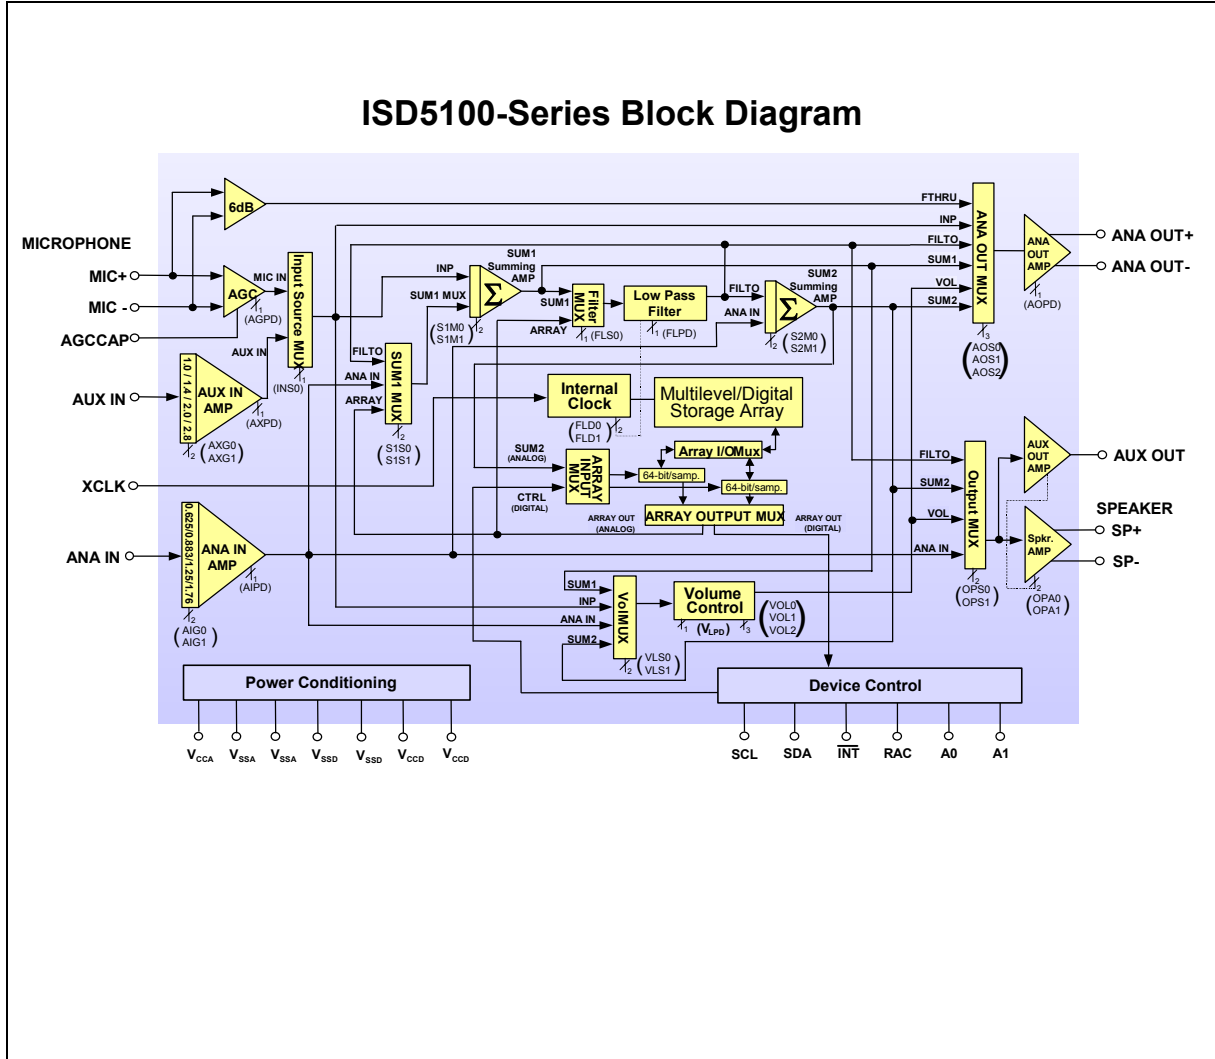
ISD5100-Series Block Diagram

MICROPHONE
MIC+
MIC -
AGCCAP
AUX IN
XCLK
ANA IN

6dB
AGC
MIC IN
(AGPD)
Input Source MUX
(INS0)
AUX IN
1.0 / 1.4 / 2.0 / 2.8
AUX IN AMP
(AXPD)
(AXG0 AXG1)
0.625/0.883/1.25/1.76
ANA IN AMP
(AIPD)
(AIG0 AIG1)

INP
SUM1 Summing AMP
SUM1 MUX
(S1M0 S1M1)
FILTO
ANA IN
ARRAY
SUM1 MUX
(S1S0 S1S1)
SUM1
Filter MUX
(FLS0)
ARRAY
Low Pass Filter
(FLPD)
FILTO
ANA IN
SUM2 Summing AMP
(S2M0 S2M1)

Internal Clock
(FLD0 FLD1)
Multilevel/Digital Storage Array
Array I/OMux
SUM2 (ANALOG)
ARRAY INPUT MUX
CTRL (DIGITAL)
64-bit/samp.
64-bit/samp.
ARRAY OUT (ANALOG)
ARRAY OUTPUT MUX
ARRAY OUT (DIGITAL)

FTHRU
INP
FILTO
SUM1
VOL
SUM2
ANA OUT MUX
(AOS0 AOS1 AOS2)
ANA OUT AMP
(AOPD)
ANA OUT+
ANA OUT-

FILTO
SUM2
VOL
ANA IN
Output MUX
(OPS0 OPS1)
AUX OUT AMP
AUX OUT
SPEAKER
Spkr. AMP
(OPA0 OPA1)
SP+
SP-

SUM1
INP
ANA IN
SUM2
VolMUX
(VLS0 VLS1)
Volume Control
($V_{LPD}$)
(VOL0 VOL1 VOL2)

Power Conditioning
$V_{CCA}$ $V_{SSA}$ $V_{SSA}$ $V_{SSD}$ $V_{SSD}$ $V_{CCD}$ $V_{CCD}$

Device Control
SCL SDA $\overline{INT}$ RAC A0 A1